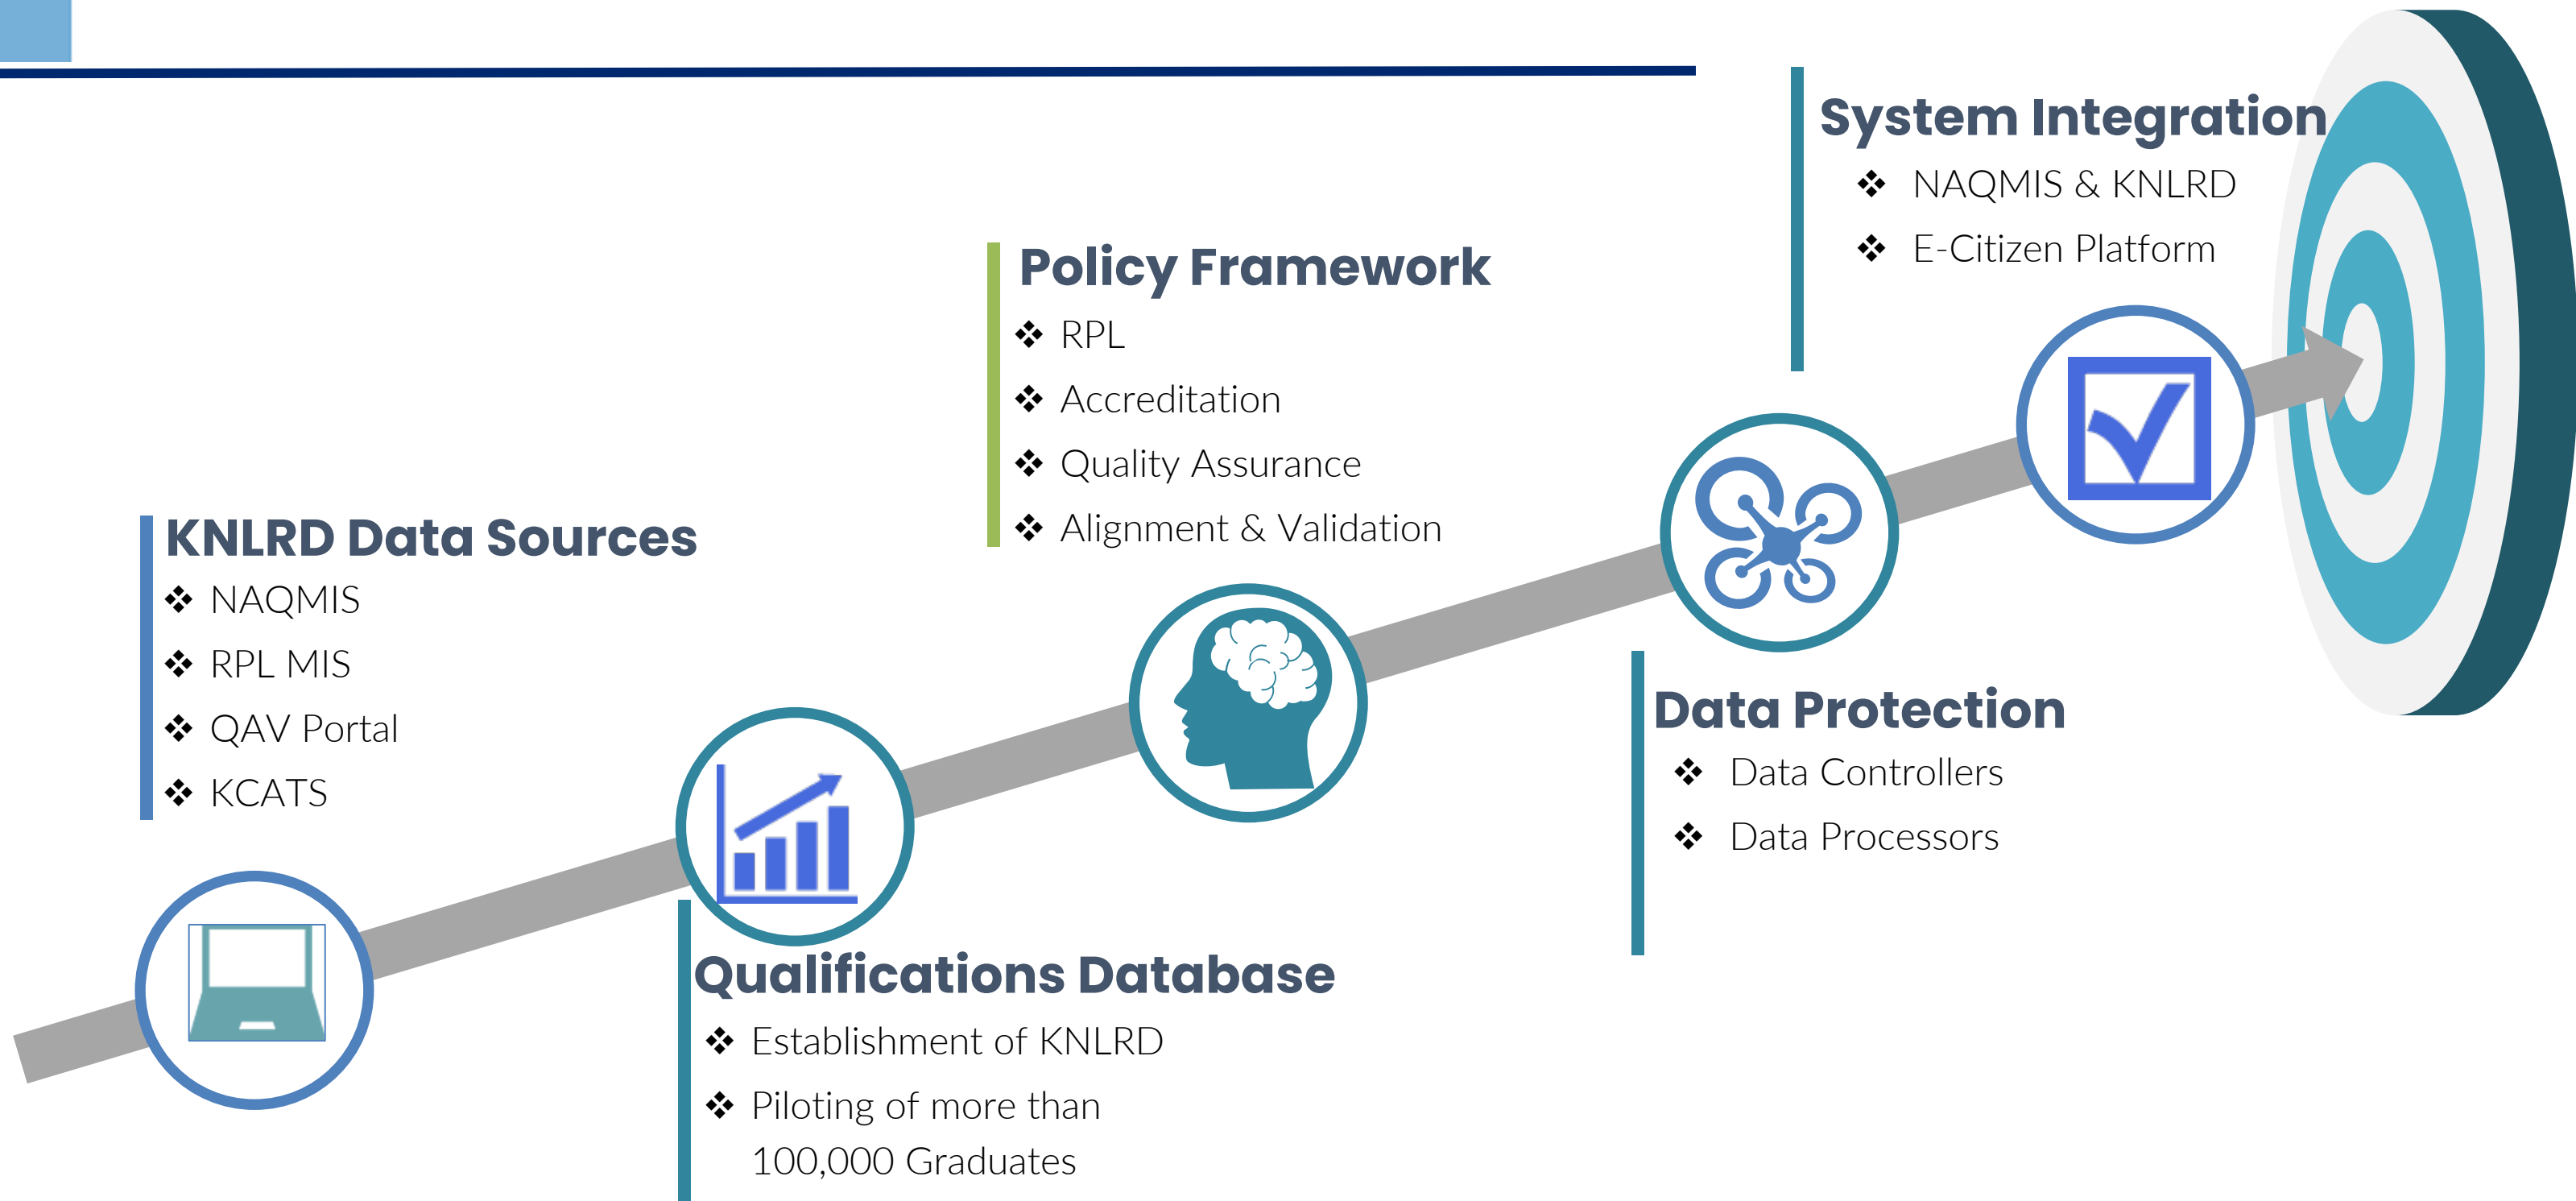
KNLRD Data Sources
❖ NAQMIS
❖ RPL MIS
❖ QAV Portal
❖ KCATS

Qualifications Database
❖ Establishment of KNLRD
❖ Piloting of more than 100,000 Graduates

Policy Framework
❖ RPL
❖ Accreditation
❖ Quality Assurance
❖ Alignment & Validation

Data Protection
❖ Data Controllers
❖ Data Processors

System Integration
❖ NAQMIS & KNLRD
❖ E-Citizen Platform